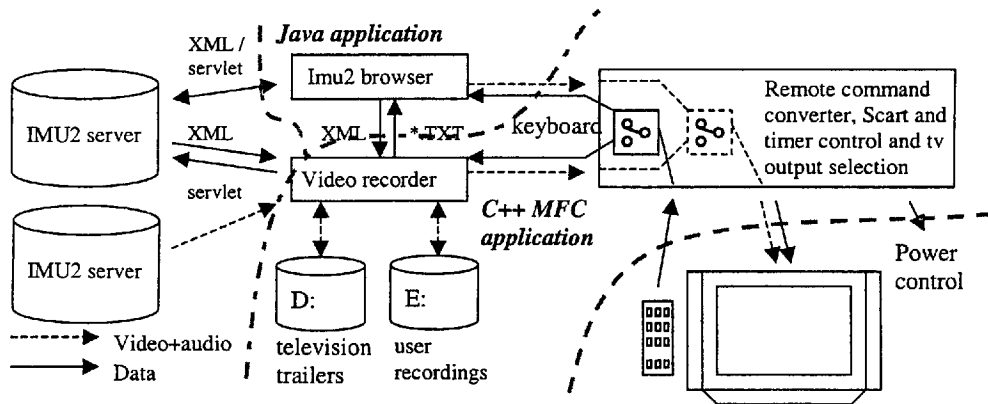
XML / servlet

Java application

Imu2 browser

Remote command converter, Scart and timer control and tv output selection

IMU2 server

XML

XML

*.TXT

keyboard

servlet

Video recorder

C++ MFC application

IMU2 server

Power control

D:

E:

Video+audio

Data

television trailers

user recordings